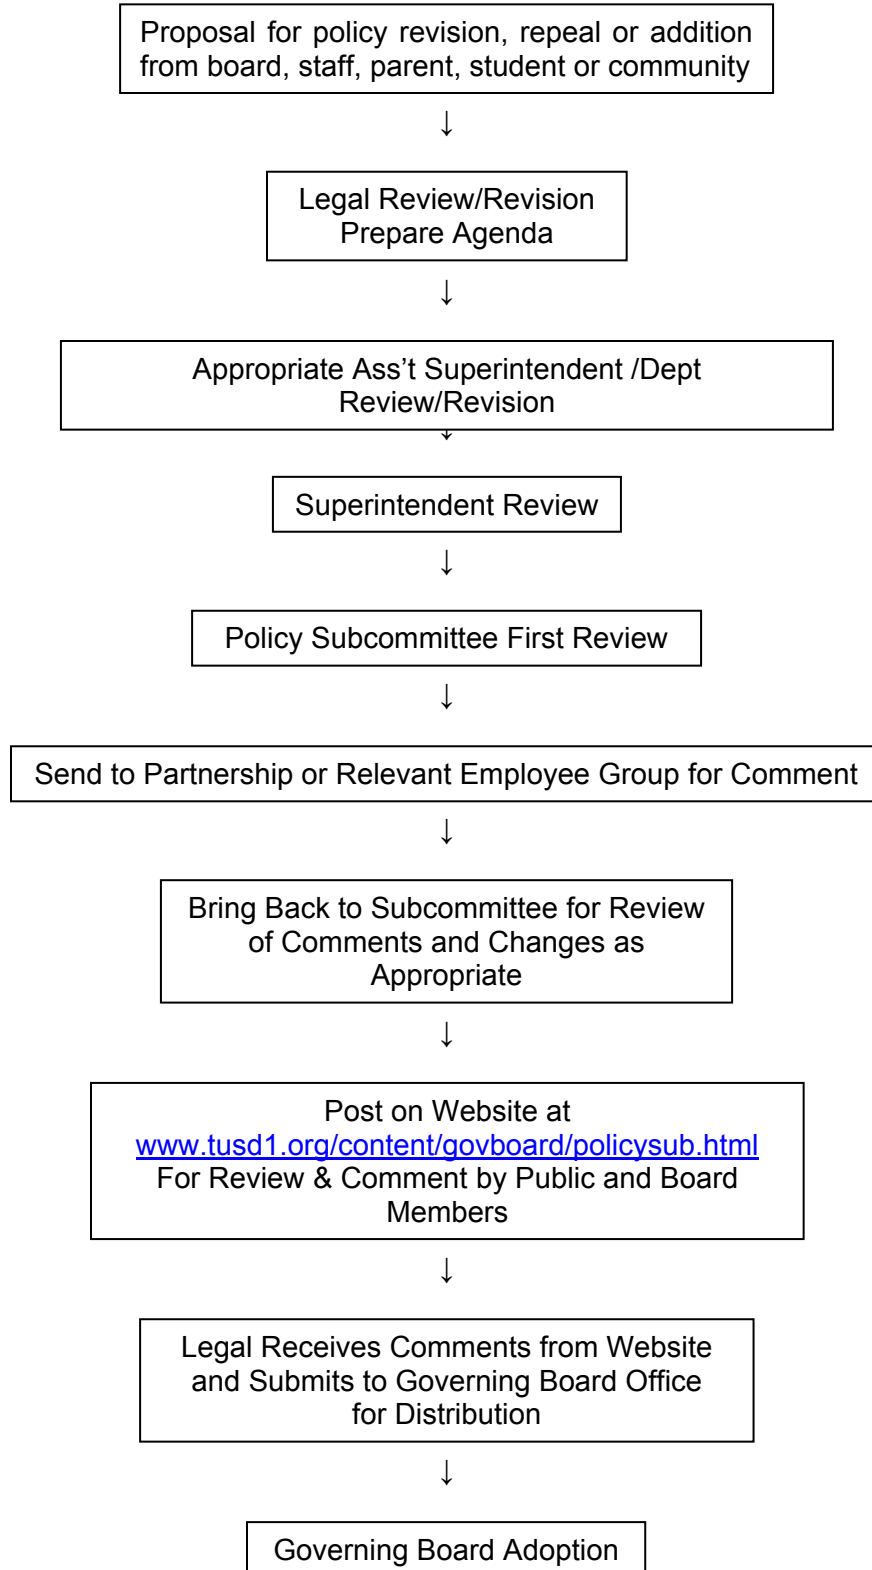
Proposal for policy revision, repeal or addition from board, staff, parent, student or community

↓

Legal Review/Revision
Prepare Agenda

↓

Appropriate Ass’t Superintendent /Dept Review/Revision

↓

Superintendent Review

↓

Policy Subcommittee First Review

↓

Send to Partnership or Relevant Employee Group for Comment

↓

Bring Back to Subcommittee for Review of Comments and Changes as Appropriate

↓

Post on Website at
www.tusd1.org/content/govboard/policysub.html
For Review & Comment by Public and Board Members

↓

Legal Receives Comments from Website and Submits to Governing Board Office for Distribution

↓

Governing Board Adoption